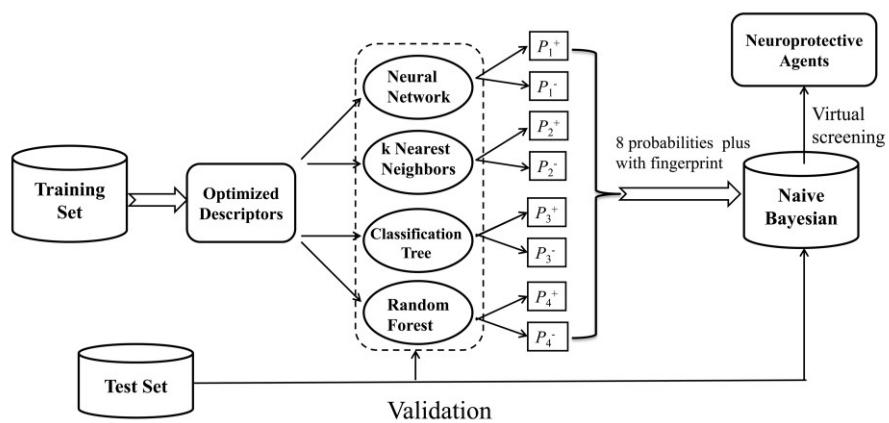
Training Set

Optimized Descriptors

Neural Network

k Nearest Neighbors

Classification Tree

Random Forest

$P_1^+$

$P_1^-$

$P_2^+$

$P_2^-$

$P_3^+$

$P_3^-$

$P_4^+$

$P_4^-$

8 probabilities plus with fingerprint

Neuroprotective Agents

Virtual screening

Naive Bayesian

Test Set

Validation